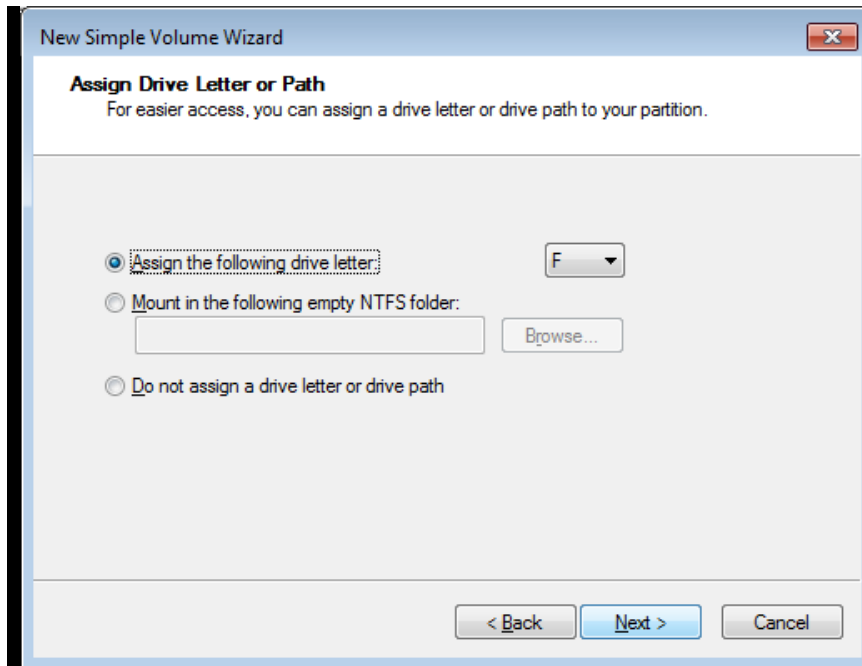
New Simple Volume Wizard

Assign Drive Letter or Path
For easier access, you can assign a drive letter or drive path to your partition.

Assign the following drive letter:
F
Mount in the following empty NTFS folder:
Browse...
Do not assign a drive letter or drive path

< Back
Next >
Cancel